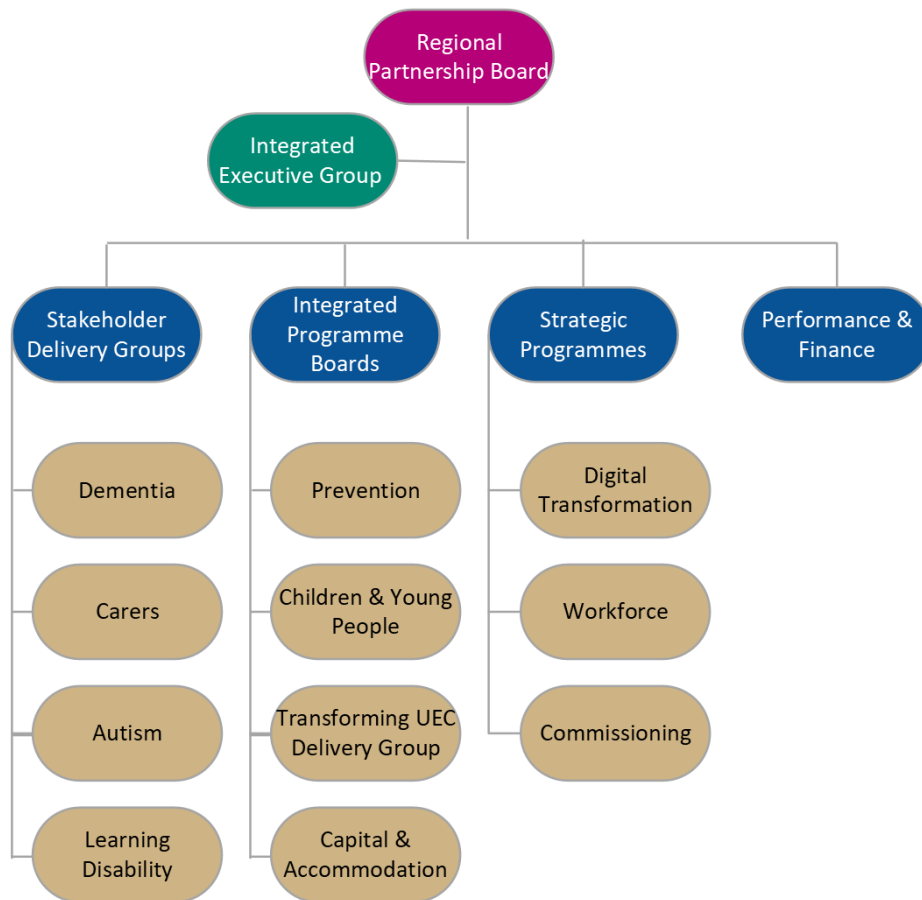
Regional Partnership Board

Integrated Executive Group

Stakeholder Delivery Groups

Integrated Programme Boards

Strategic Programmes

Performance & Finance

Dementia

Carers

Autism

Learning Disability

Prevention

Children & Young People

Transforming UEC Delivery Group

Capital & Accommodation

Digital Transformation

Workforce

Commissioning